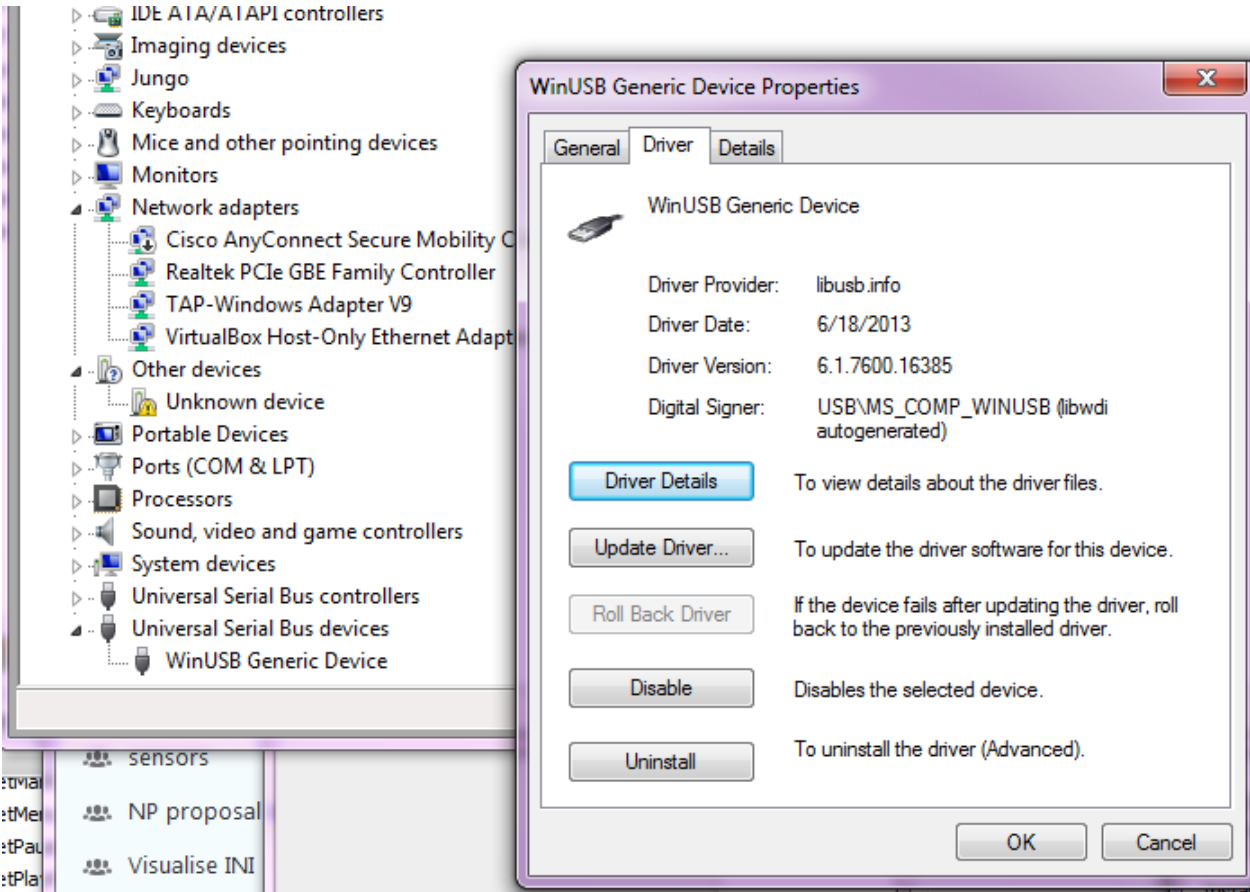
IDE ATA/ATAPI controllers
Imaging devices
Jungo
Keyboards
Mice and other pointing devices
Monitors
Network adapters
Cisco AnyConnect Secure Mobility C
Realtek PCIe GBE Family Controller
TAP-Windows Adapter V9
VirtualBox Host-Only Ethernet Adapt
Other devices
Unknown device
Portable Devices
Ports (COM & LPT)
Processors
Sound, video and game controllers
System devices
Universal Serial Bus controllers
Universal Serial Bus devices
WinUSB Generic Device

sensors
NP proposal
Visualise INI
etMa
etMe
etPau
etPla

WinUSB Generic Device Properties

General | Driver | Details

WinUSB Generic Device

Driver Provider: libusb.info
Driver Date: 6/18/2013
Driver Version: 6.1.7600.16385
Digital Signer: USB\MS_COMP_WINUSB (libwdi autogenerated)

Driver Details — To view details about the driver files.
Update Driver... — To update the driver software for this device.
Roll Back Driver — If the device fails after updating the driver, roll back to the previously installed driver.
Disable — Disables the selected device.
Uninstall — To uninstall the driver (Advanced).

OK Cancel